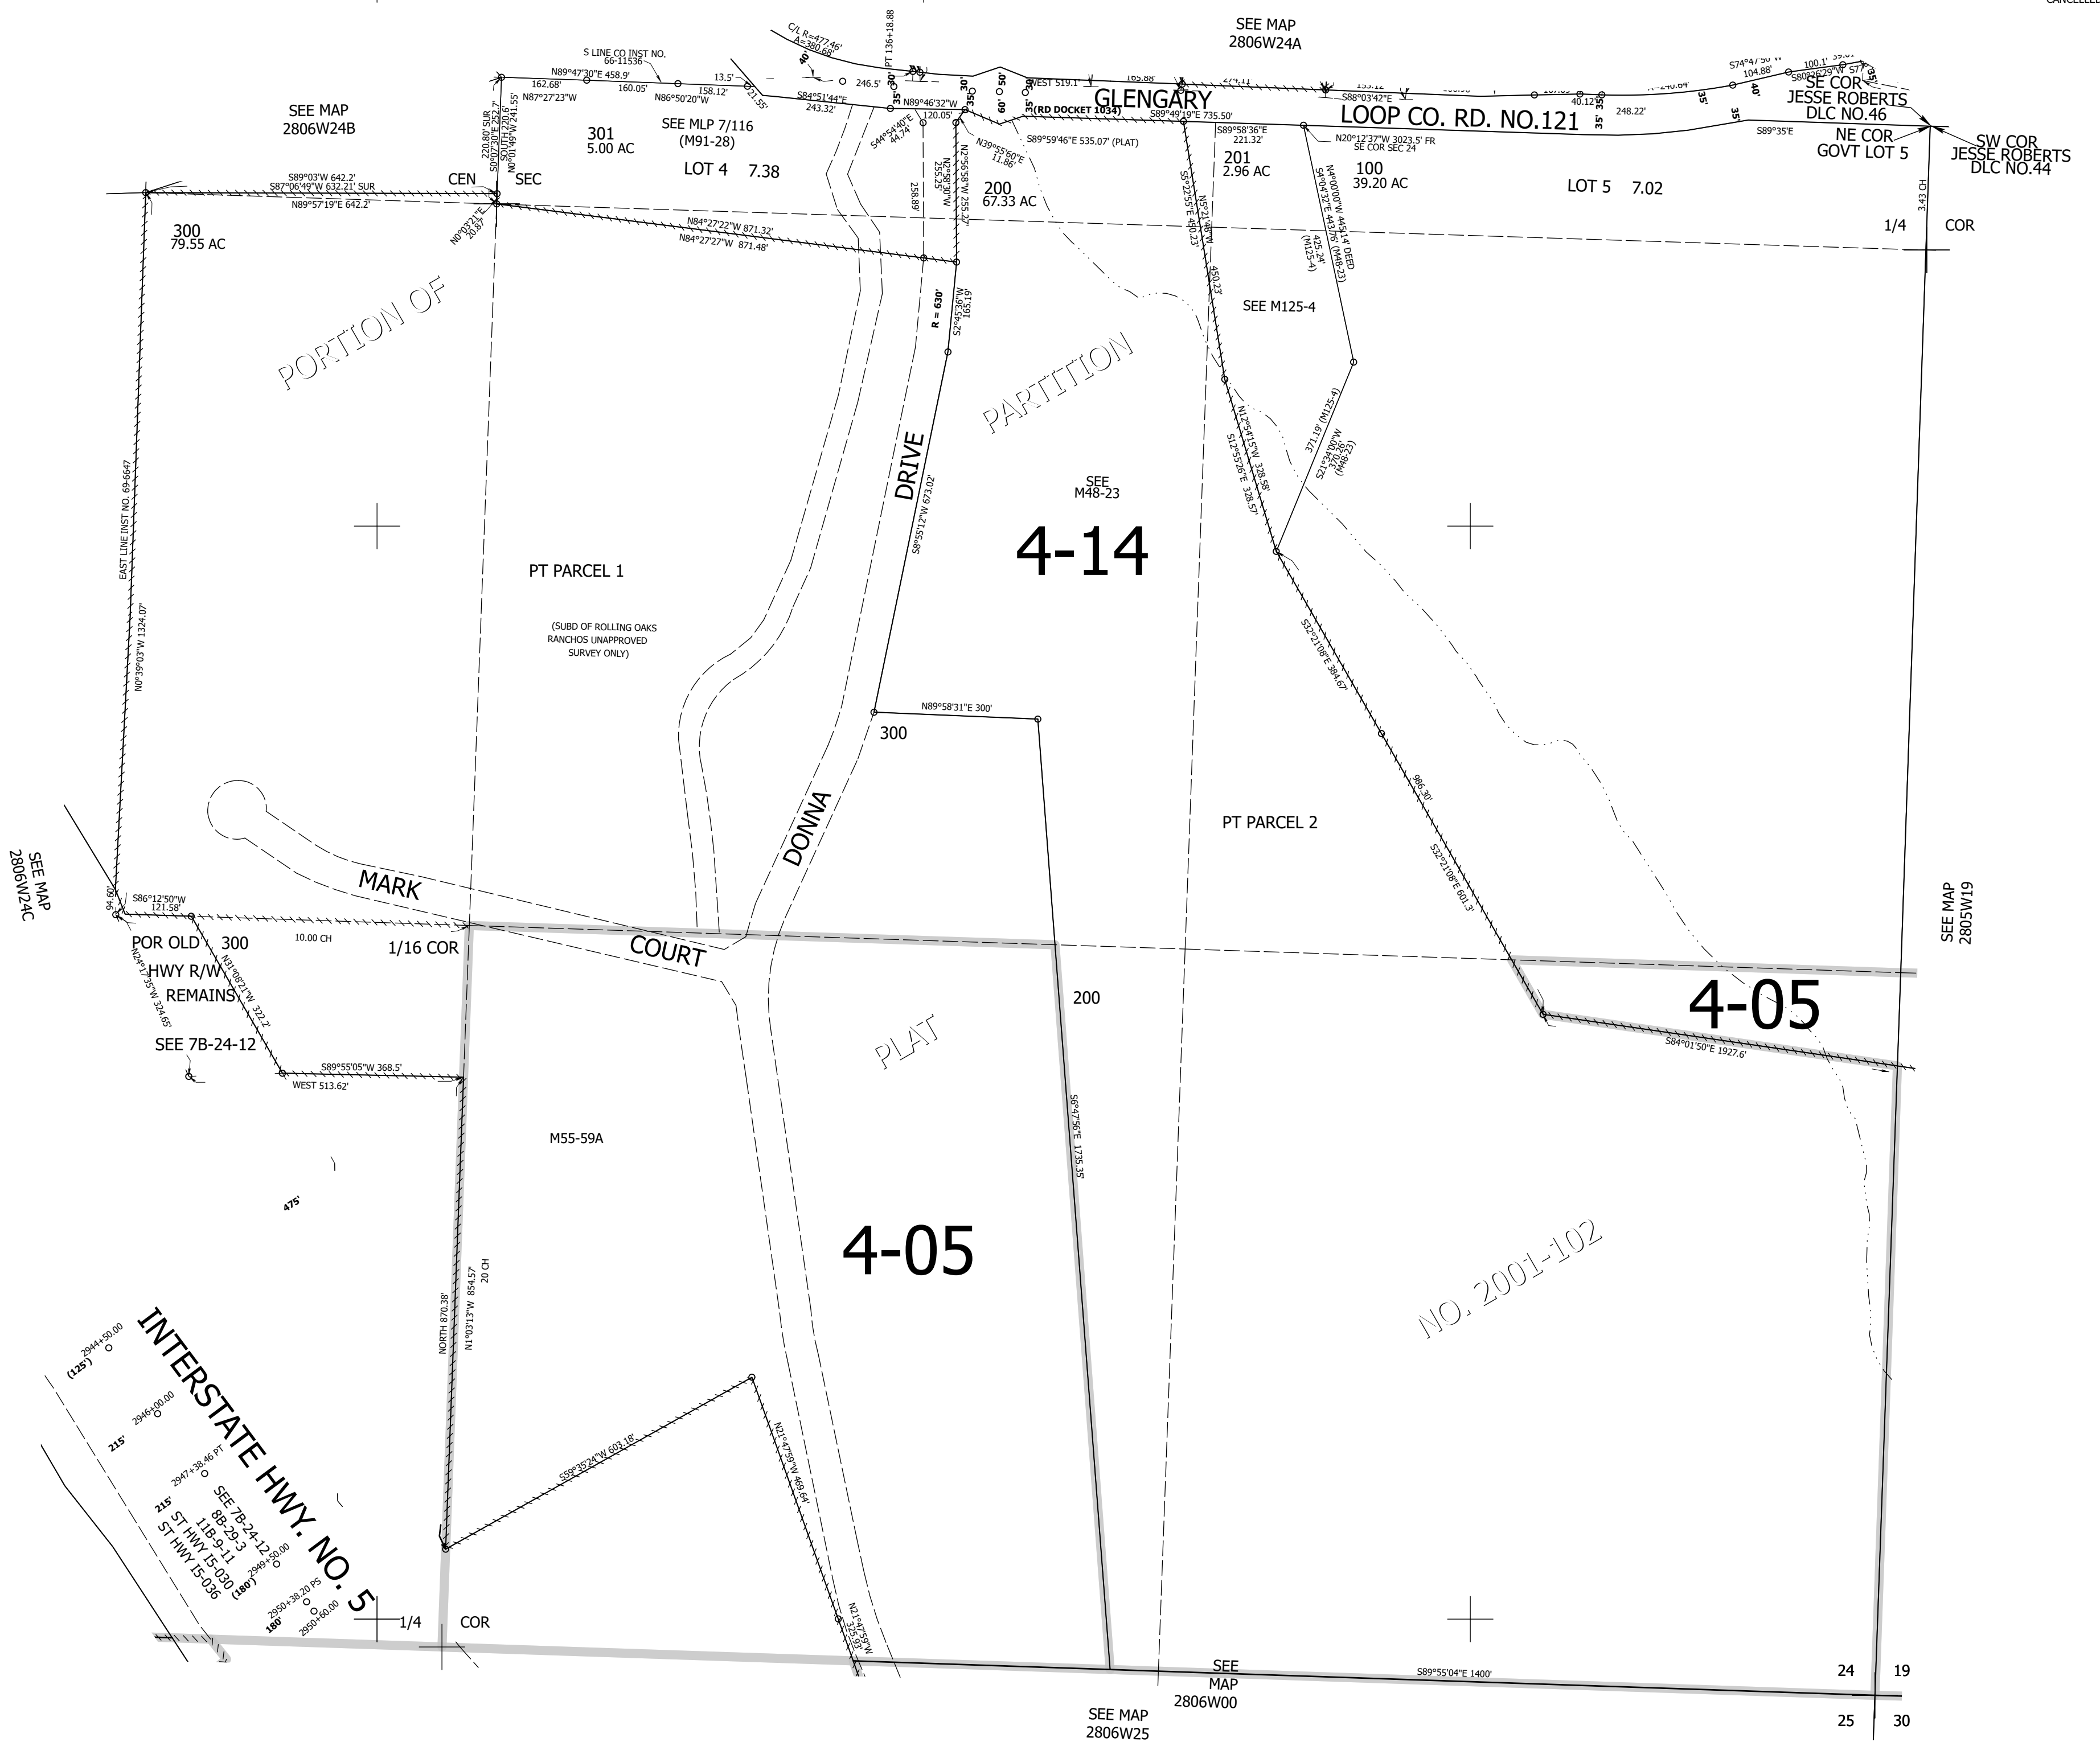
SEE MAP
2806W24A

C/L R=477.46'
Δ=380.68'
PT 136+18.88

S LINE CO INST NO.
66-11536

N89°47'30"E 458.9'
162.68'
160.05'
13.5'
N87°27'23"W
N86°50'20"W
158.12'
21.55'
246.5'
S84°51'44"E
243.32'
N89°46'32"W
120.05'
WEST 519.1
165.88
274.11
S88°03'42"E
40.12'
248.22'
S74°47'50"W
104.88'
100.1'
S80°29'W

SEE MAP
2806W24B

301
5.00 AC
SEE MLP 7/116
(M91-28)
LOT 4 7.38

GLENGARY
LOOP CO. RD. NO.121
(RD DOCKET 1034)
S89°49'19"E 735.50'
S89°58'36"E
221.32'
N20°12'37"W 3023.5' FR
SE COR SEC 24
S89°35'E

SE COR
JESSE ROBERTS
DLC NO.46
NE COR
GOVT LOT 5
SW COR
JESSE ROBERTS
DLC NO.44

S44°54'40"E
44.74'
N39°55'60"E
11.86'
S89°59'46"E 535.07' (PLAT)

201
2.96 AC
100
39.20 AC
LOT 5 7.02

CEN SEC
S89°03'W 642.2'
S87°06'49"W 632.21' SUR
N89°57'19"E 642.2'
220.80' SUR
S0°07'30"E 252.7'
N0°01'49"W 241.55'
N0°03'21"E
20.87'

300
79.55 AC

200
67.33 AC
258.89'
255.25'
N2°56'58"W 255.27'

N84°27'22"W 871.32'
N84°27'27"W 871.48'

1/4 COR
3.43 CH

R = 630'
S2°45'36"W
165.19'

SEE M125-4
425.24'
(M125-4)
N4°00'00"W 445.14' DEED
S4°04'32"E 443.76' (M48-23)
S5°22'55"E 450.23'
N5°21'48"W
450.23'

PORTION OF
PARTITION
DRIVE
SEE
M48-23
4-14

N12°54'15"W 328.58'
S12°52'26"E 328.57'
371.19' (M125-4)
S21°34'00"W
370.36'
(M48-23)

S8°55'12"W 673.02'

PT PARCEL 1
(SUBD OF ROLLING OAKS
RANCHOS UNAPPROVED
SURVEY ONLY)

EAST LINE INST NO. 69-6647
N0°39'03"W 1324.07'

N89°58'31"E 300'
300

S32°21'08"E 384.67'
986.30'
S32°21'08"E 601.3'

PT PARCEL 2

DONNA
MARK
COURT

SEE MAP
2806W24C

94.60'
S86°12'50"W
121.58'
10.00 CH
POR OLD 300
HWY R/W
REMAINS
1/16 COR
N24°17'35"W 324.65'
N31°08'21"W 322.2'
SEE 7B-24-12
S89°55'05"W 368.5'
WEST 513.62'

200
PLAT

4-05
S84°01'50"E 1927.6'

SEE MAP
2805W19

M55-59A

475'

S6°47'56"E 1735.35'

4-05

NO. 2001-102

NORTH 870.38'
N1°03'13"W 854.57'
20 CH

INTERSTATE HWY. NO. 5
(125')
2944+50.00
2946+00.00
215'
2947+38.46 PT
215'
SEE 7B-24-12
8B-29-3
11B-9-11
ST HWY 15-030
ST HWY 15-036
2949+50.00
(180')
2950+38.20 PS
180'
2950+60.00

S59°35'24"W 603.18'
N21°47'59"W 469.64'
N21°47'59"W
325.93'

1/4 COR

SEE
MAP
2806W00
S89°55'04"E 1400'
24 19
25 30

SEE MAP
2806W25